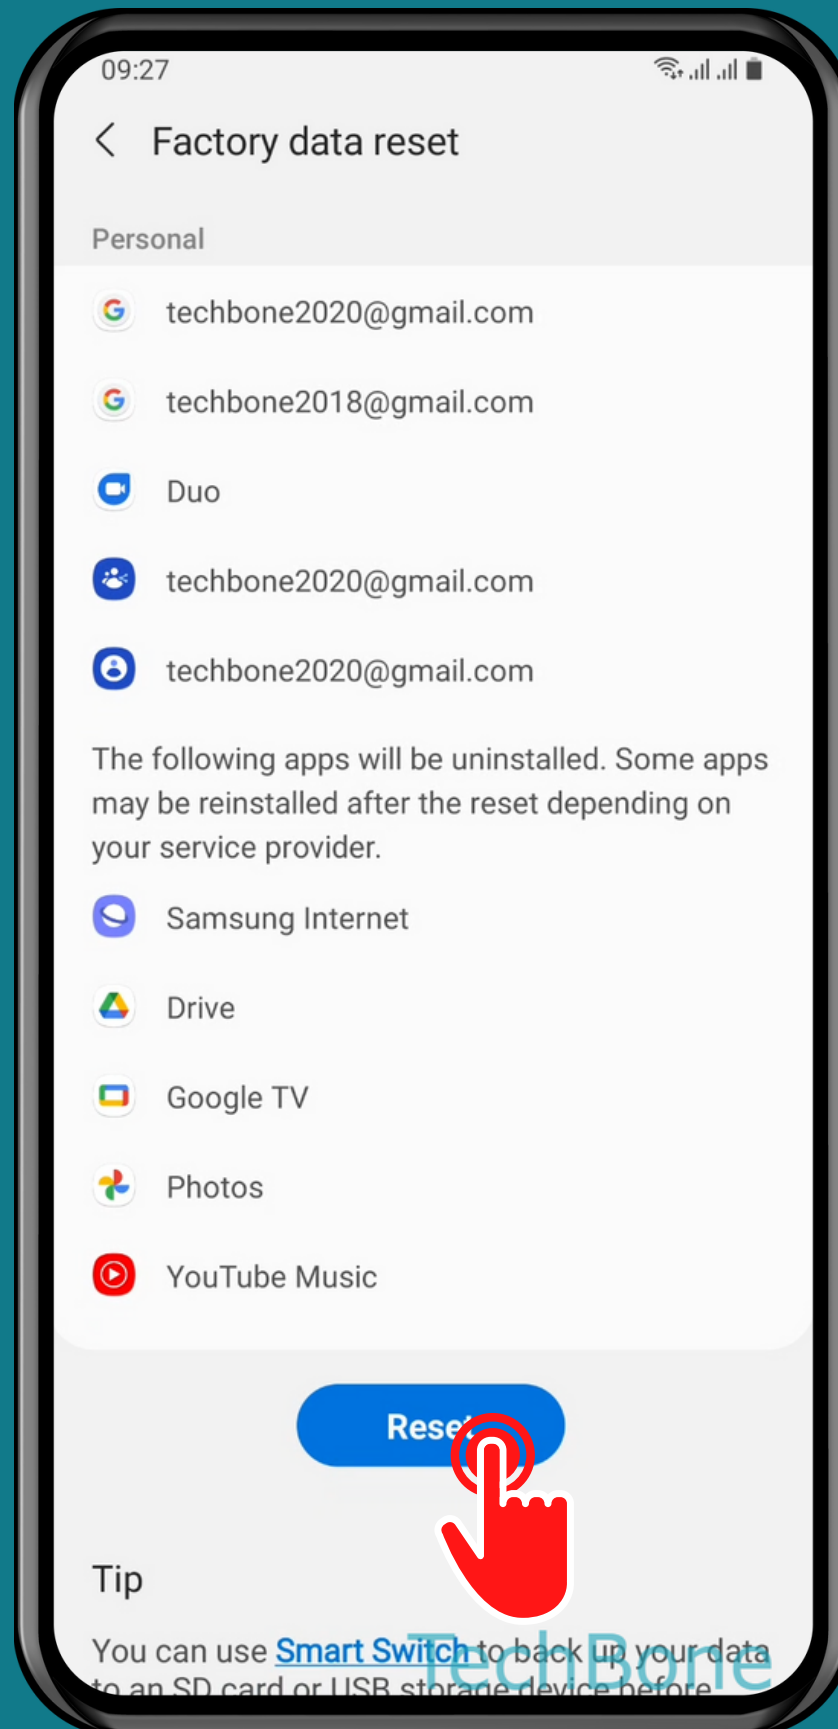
09:27

Factory data reset

Personal

techbone2020@gmail.com

techbone2018@gmail.com

Duo

techbone2020@gmail.com

techbone2020@gmail.com

The following apps will be uninstalled. Some apps may be reinstalled after the reset depending on your service provider.

Samsung Internet

Drive

Google TV

Photos

YouTube Music

Rese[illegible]

Tip

You can use Smart Switch to back up your data to an SD card or USB storage device before

TechBone